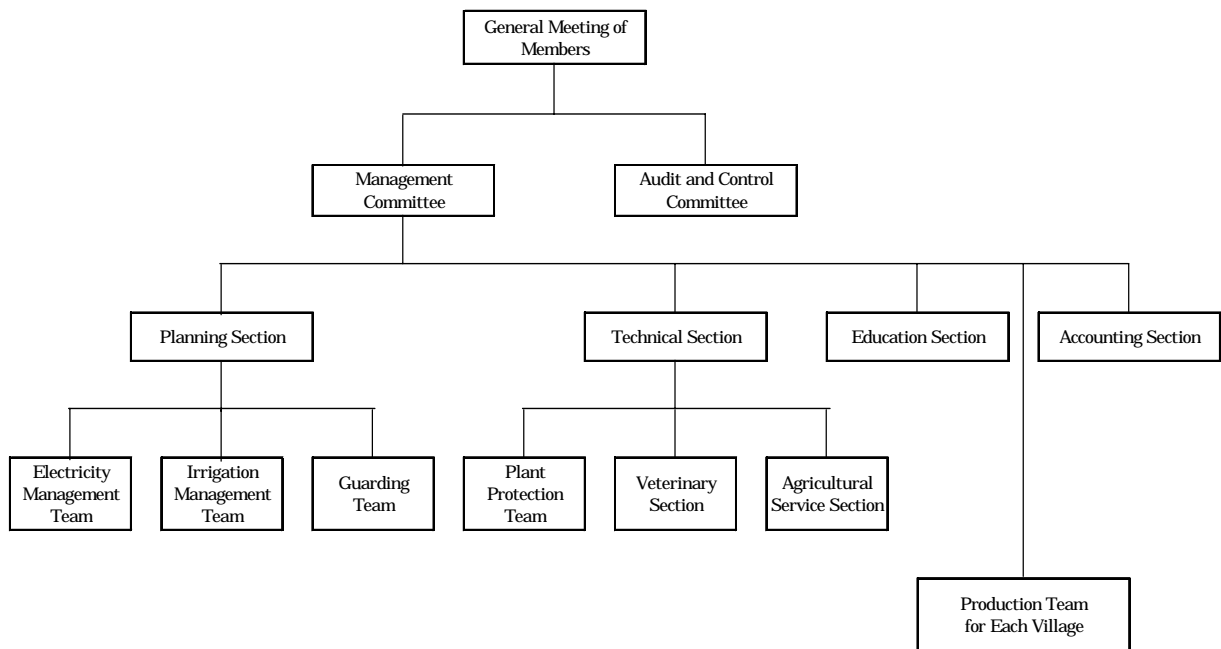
General Meeting of Members

Management Committee

Audit and Control Committee

Planning Section

Technical Section

Education Section

Accounting Section

Electricity Management Team

Irrigation Management Team

Guarding Team

Plant Protection Team

Veterinary Section

Agricultural Service Section

Production Team for Each Village